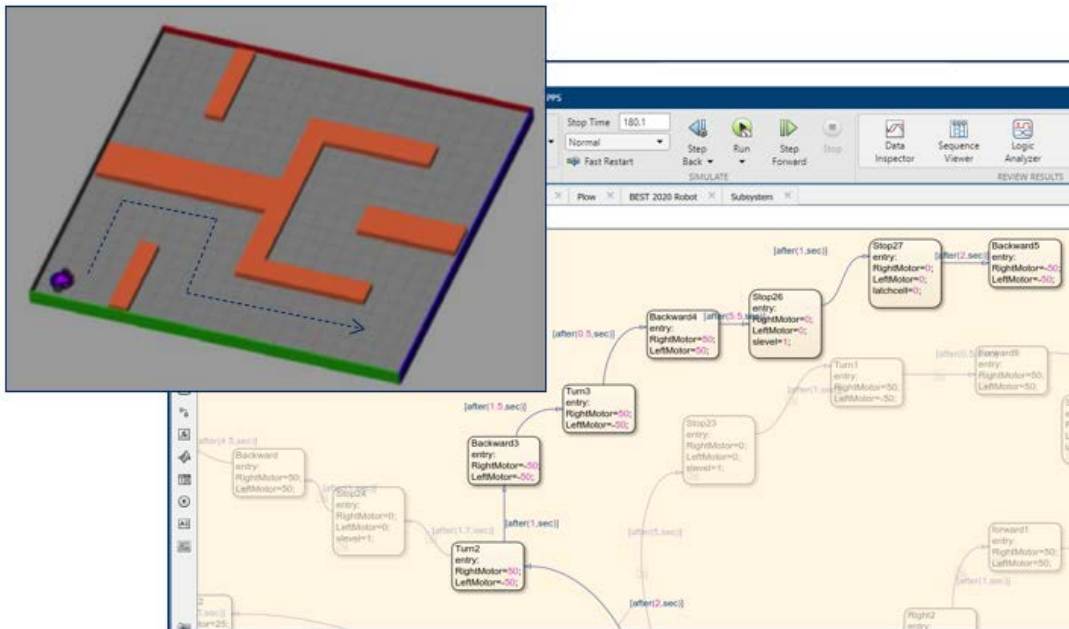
PPS

Stop Time 180.1
Normal
Fast Restart
Step Back
Run
Step Forward
Stop
SIMULATE
Data Inspector
Sequence Viewer
Logic Analyzer
REVIEW RESULTS

Plow × BEST 2020 Robot × Subsystem ×

[after(1,sec)]
Stop27
entry:
RightMotor=0;
LeftMotor=0;
latchcell=0;

[after(2,sec)]
Backward5
entry:
RightMotor=-50;
LeftMotor=-50;

[after(0.5,sec)]
Backward4
entry:
RightMotor=50;
LeftMotor=50;

[after(5.5,sec)]
Stop26
entry:
RightMotor=0;
LeftMotor=0;
slevel=1;

Turn1
entry:
RightMotor=50;
LeftMotor=-50;

[after(0.5,sec)]
Forward9
entry:
RightMotor=50;
LeftMotor=50;

[after(1.5,sec)]
Turn3
entry:
RightMotor=50;
LeftMotor=-50;

Stop23
entry:
RightMotor=0;
LeftMotor=0;
slevel=1;

[after(4.5,sec)]
Backward
entry:
RightMotor=50;
LeftMotor=50;

Backward3
entry:
RightMotor=-50;
LeftMotor=-50;

Stop24
entry:
RightMotor=0;
LeftMotor=0;
slevel=1;

[after(1.7,sec)]
[after(1,sec)]
[after(5,sec)]

Turn2
entry:
RightMotor=50;
LeftMotor=-50;

Forward1
entry:
RightMotor=50;
LeftMotor=50;

[after(1,sec)]
[after(2,sec)]

Right2
entry:

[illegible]tor=25;